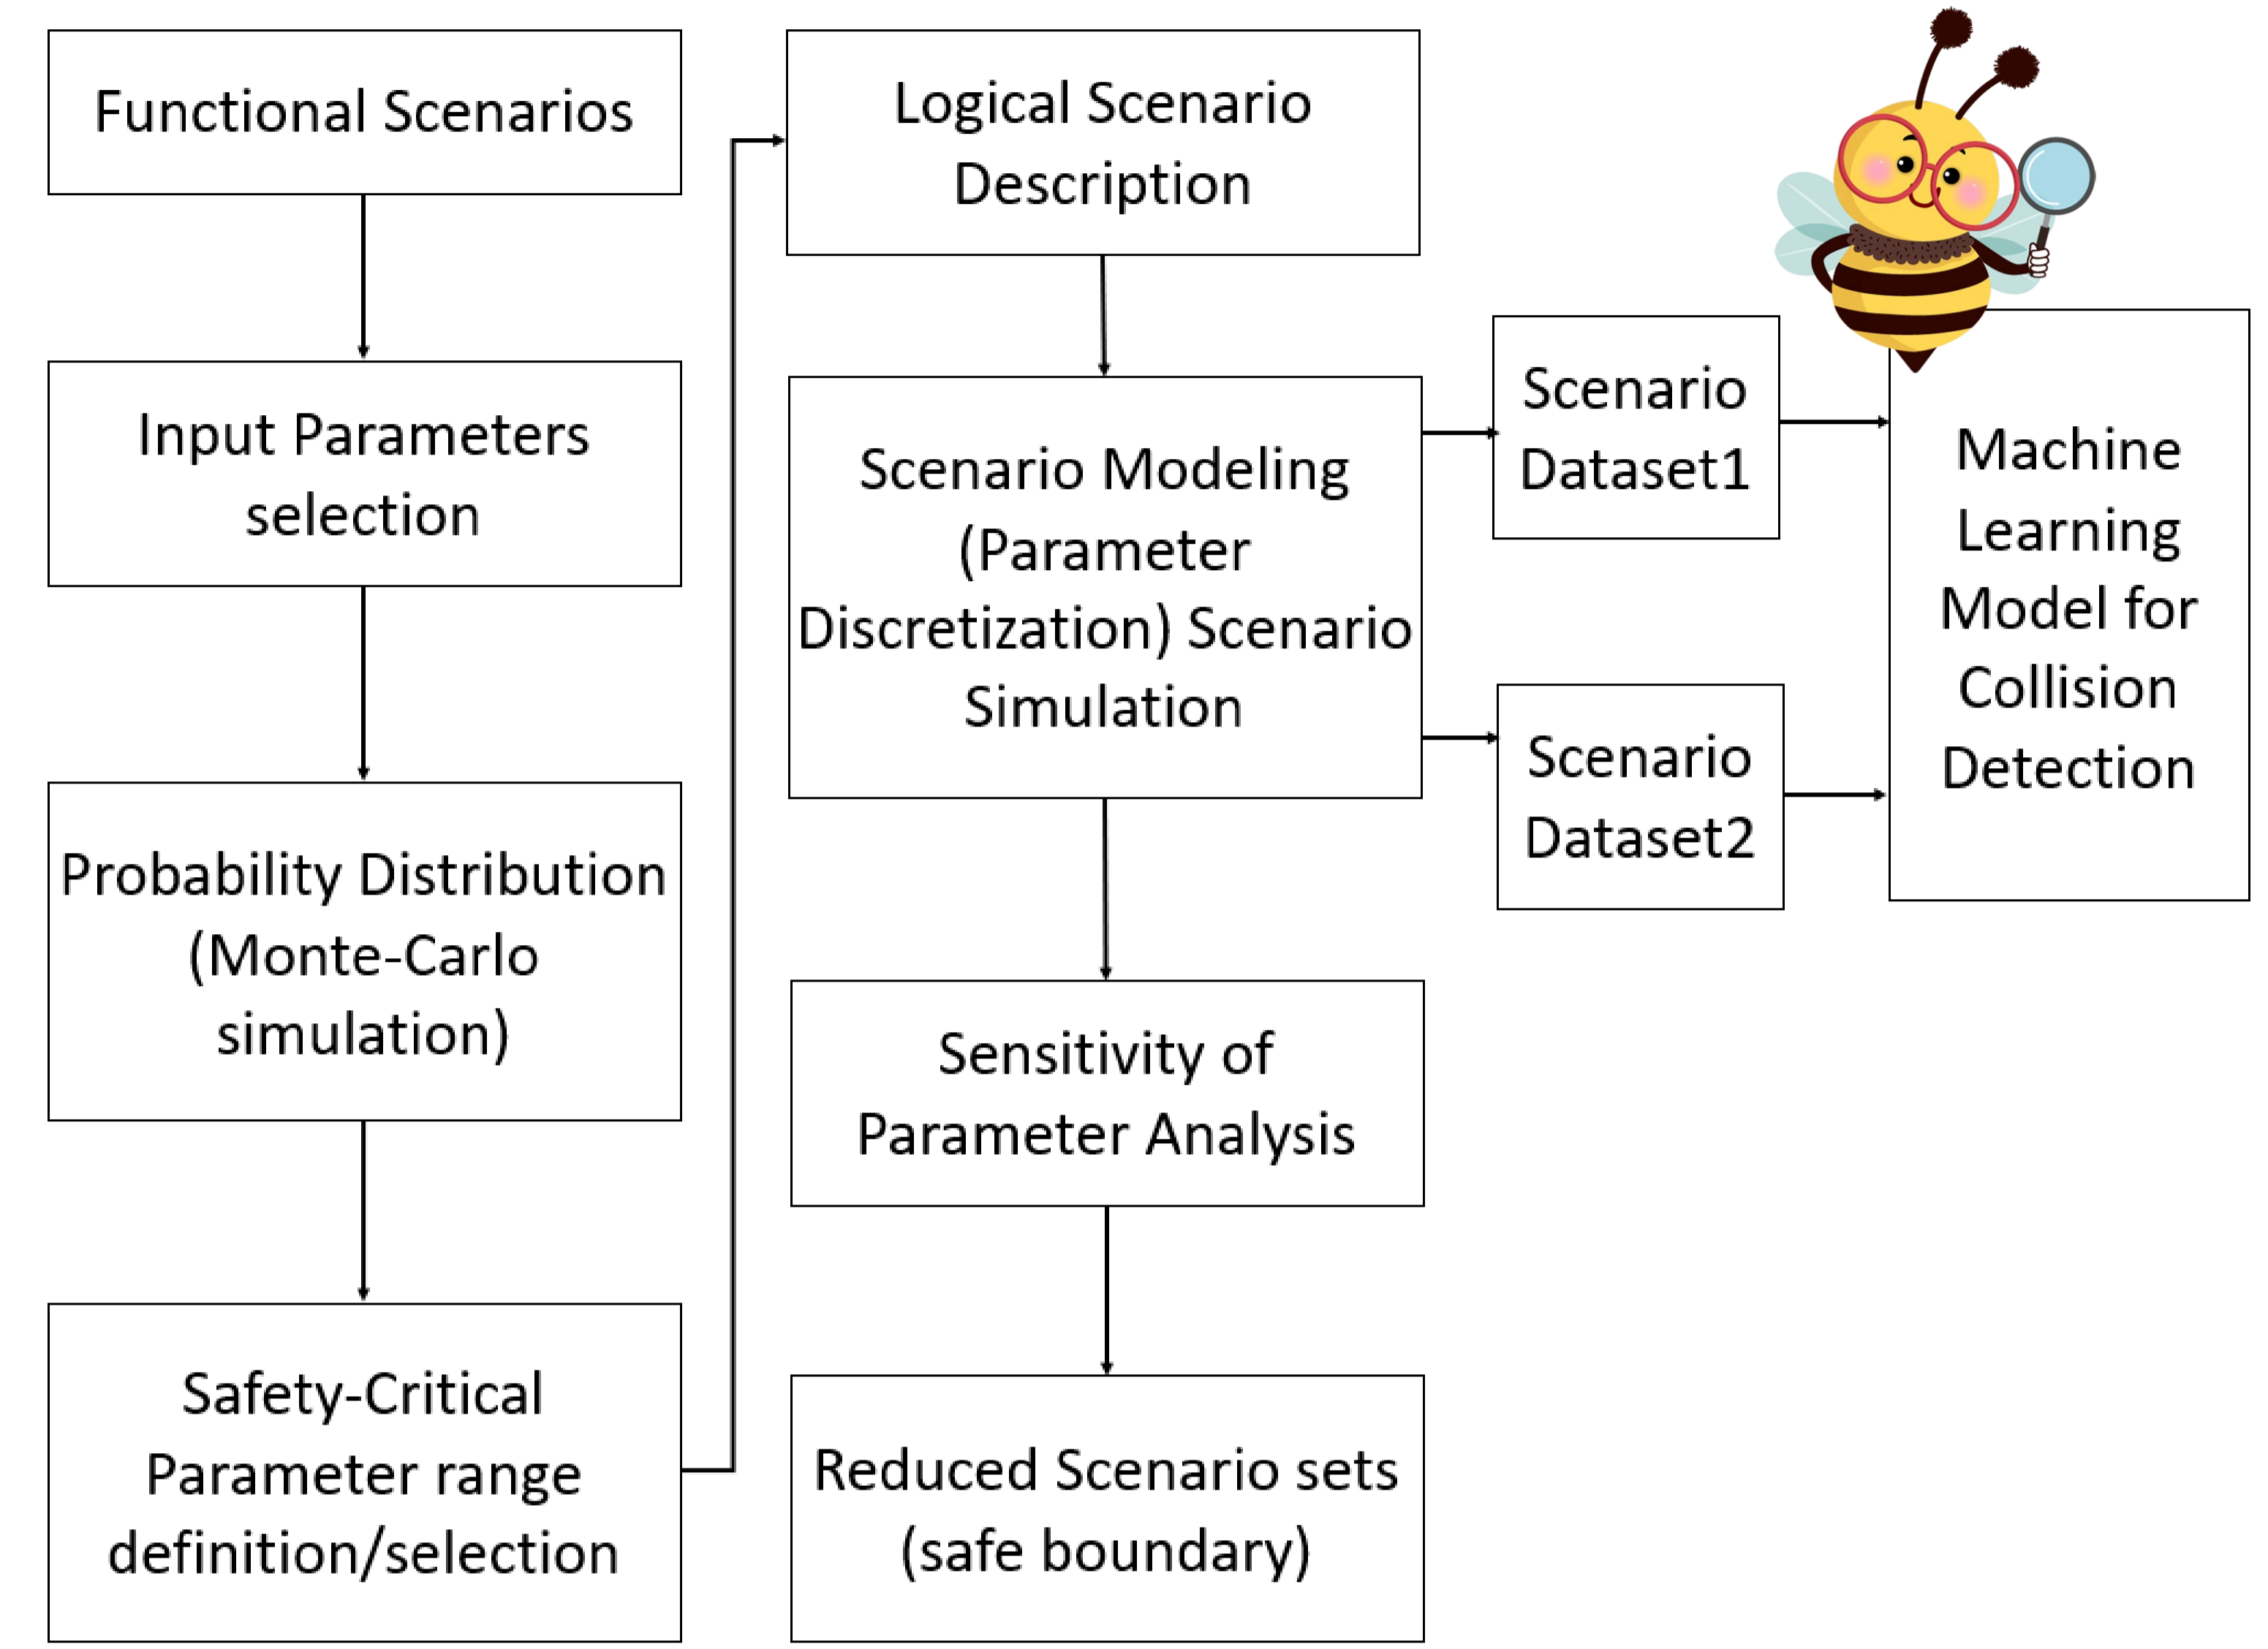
Functional Scenarios

Input Parameters selection

Probability Distribution (Monte-Carlo simulation)

Safety-Critical Parameter range definition/selection

Logical Scenario Description

Scenario Modeling (Parameter Discretization) Scenario Simulation

Sensitivity of Parameter Analysis

Reduced Scenario sets (safe boundary)

Scenario Dataset1

Scenario Dataset2

Machine Learning Model for Collision Detection